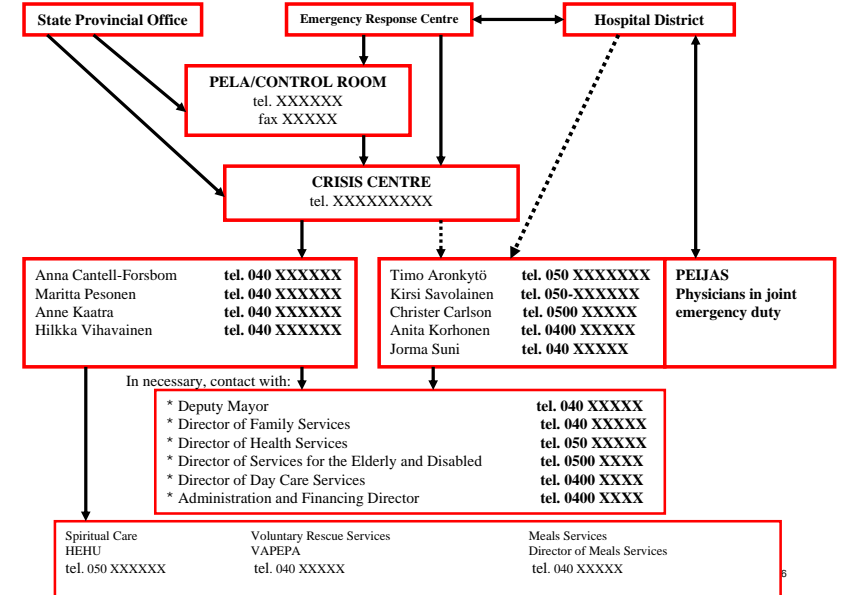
State Provincial Office

Emergency Response Centre

Hospital District

PELA/CONTROL ROOM
tel. XXXXXX
fax XXXXX

CRISIS CENTRE
tel. XXXXXXXXX

| | |
|---|---|
| Anna Cantell-Forsbom | tel. 040 XXXXXX |
| Maritta Pesonen | tel. 040 XXXXXX |
| Anne Kaatra | tel. 040 XXXXXX |
| Hilkka Vihavainen | tel. 040 XXXXXX |

| | |
|---|---|
| Timo Aronkytö | tel. 050 XXXXXXX |
| Kirsi Savolainen | tel. 050-XXXXXXX |
| Christer Carlson | tel. 0500 XXXXX |
| Anita Korhonen | tel. 0400 XXXXX |
| Jorma Suni | tel. 040 XXXXX |

PEIJAS
Physicians in joint emergency duty

In necessary, contact with:

| | |
|---|---|
| * Deputy Mayor | tel. 040 XXXXX |
| * Director of Family Services | tel. 040 XXXXX |
| * Director of Health Services | tel. 050 XXXXX |
| * Director of Services for the Elderly and Disabled | tel. 0500 XXXX |
| * Director of Day Care Services | tel. 0400 XXXX |
| * Administration and Financing Director | tel. 0400 XXXX |

Spiritual Care
HEHU
tel. 050 XXXXXX

Voluntary Rescue Services
VAPEPA
tel. 040 XXXXX

Meals Services
Director of Meals Services
tel. 040 XXXXX

6